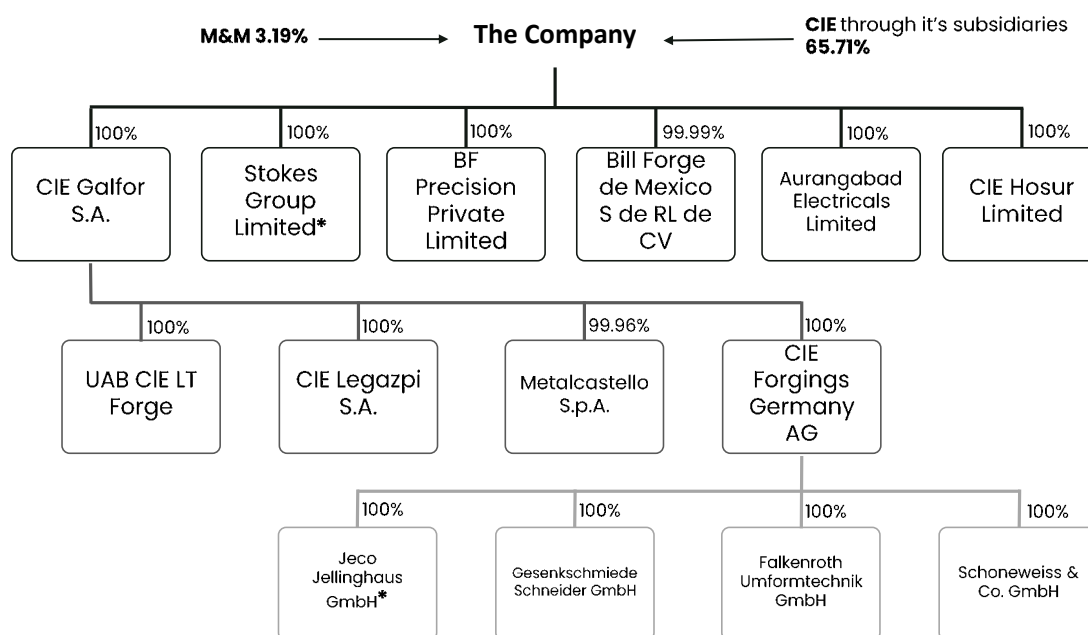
M&M 3.19%

The Company

CIE through it's subsidiaries 65.71%

100%
CIE Galfor S.A.

100%
Stokes Group Limited*

100%
BF Precision Private Limited

99.99%
Bill Forge de Mexico S de RL de CV

100%
Aurangabad Electricals Limited

100%
CIE Hosur Limited

100%
UAB CIE LT Forge

100%
CIE Legazpi S.A.

99.96%
Metalcastello S.p.A.

100%
CIE Forgings Germany AG

100%
Jeco Jellinghaus GmbH*

100%
Gesenkschmiede Schneider GmbH

100%
Falkenroth Umformtechnik GmbH

100%
Schoneweiss & Co. GmbH